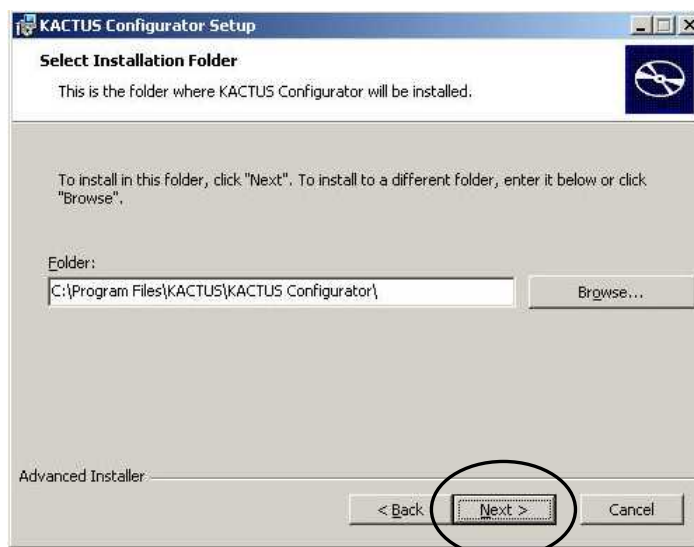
KACTUS Configurator Setup

Select Installation Folder

This is the folder where KACTUS Configurator will be installed.

To install in this folder, click "Next". To install to a different folder, enter it below or click "Browse".

Folder:

C:\Program Files\KACTUS\KACTUS Configurator\

Browse...

Advanced Installer

< Back

Next >

Cancel